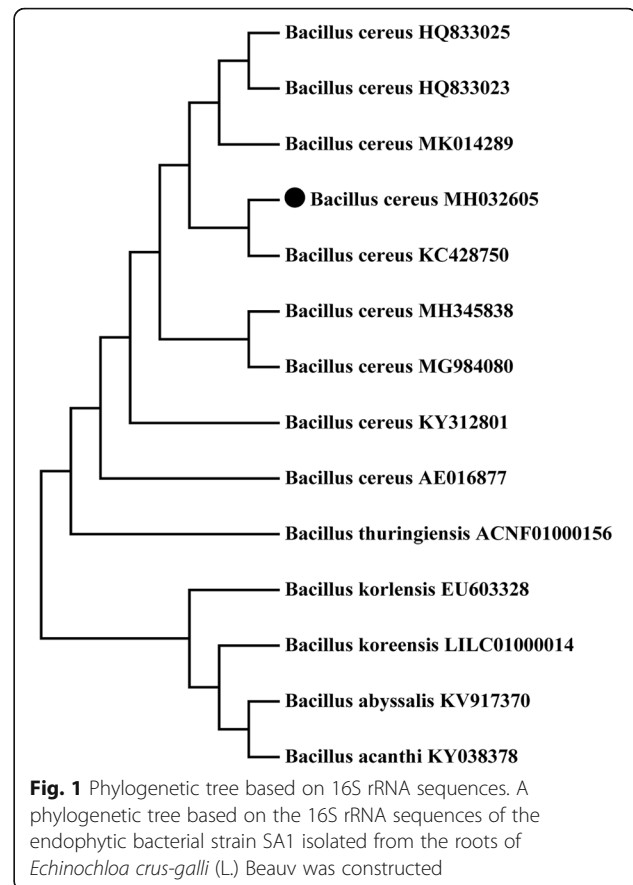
Bacillus cereus HQ833025
Bacillus cereus HQ833023
Bacillus cereus MK014289
Bacillus cereus MH032605
Bacillus cereus KC428750
Bacillus cereus MH345838
Bacillus cereus MG984080
Bacillus cereus KY312801
Bacillus cereus AE016877
Bacillus thuringiensis ACNF01000156
Bacillus korlensis EU603328
Bacillus koreensis LILC01000014
Bacillus abyssalis KV917370
Bacillus acanthi KY038378

Fig. 1 Phylogenetic tree based on 16S rRNA sequences. A phylogenetic tree based on the 16S rRNA sequences of the endophytic bacterial strain SA1 isolated from the roots of Echinochloa crus-galli (L.) Beauv was constructed